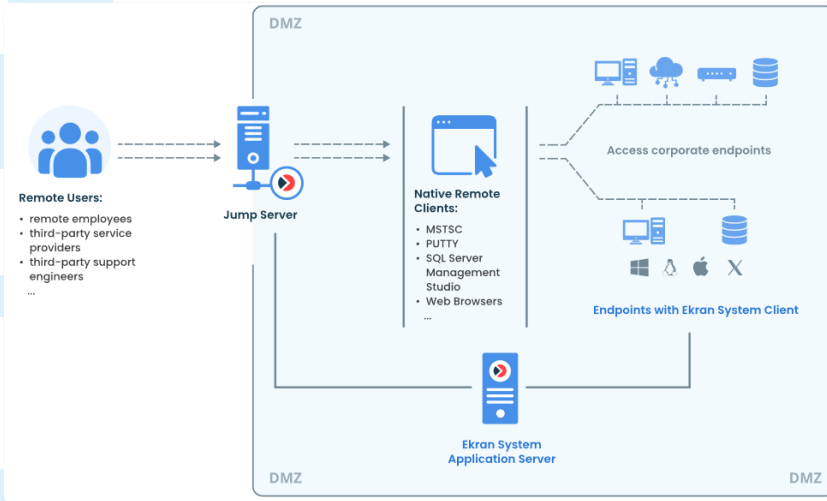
DMZ

Remote Users:
• remote employees
• third-party service providers
• third-party support engineers
...

Jump Server

Native Remote Clients:
• MSTSC
• PUTTY
• SQL Server Management Studio
• Web Browsers
...

Access corporate endpoints

Endpoints with Ekran System Client

Ekran System Application Server

DMZ

DMZ